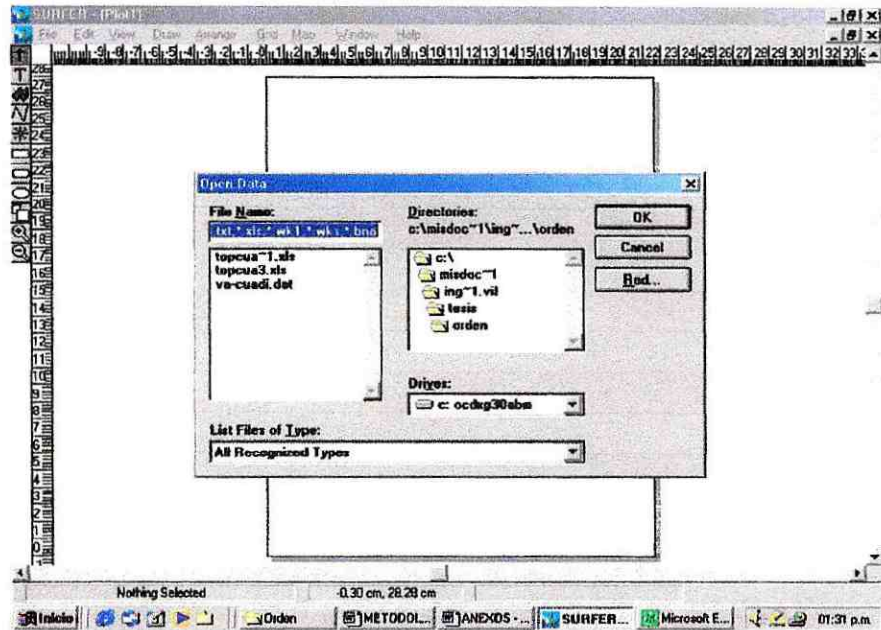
SURFER - [Plot1]

File Edit View Draw Arrange Grid Map Window Help

Open Data

File Name:
*.txt,*.xls,*.wk1,*.wks,*.bna

topcua~1.xls
topcua3.xls
va-cuadi.dat

Directories:
c:\misdoc~1\ing~...\orden

c:\
misdoc~1
ing~1.vil
tesis
orden

Drives:
c: ocdxg30abm

List Files of Type:
All Recognized Types

OK
Cancel
Find...

Nothing Selected
-0.30 cm, 28.28 cm

Inicio
Orden
METODOL...
ANEXOS -...
SURFER...
Microsoft E...
01:31 p.m.